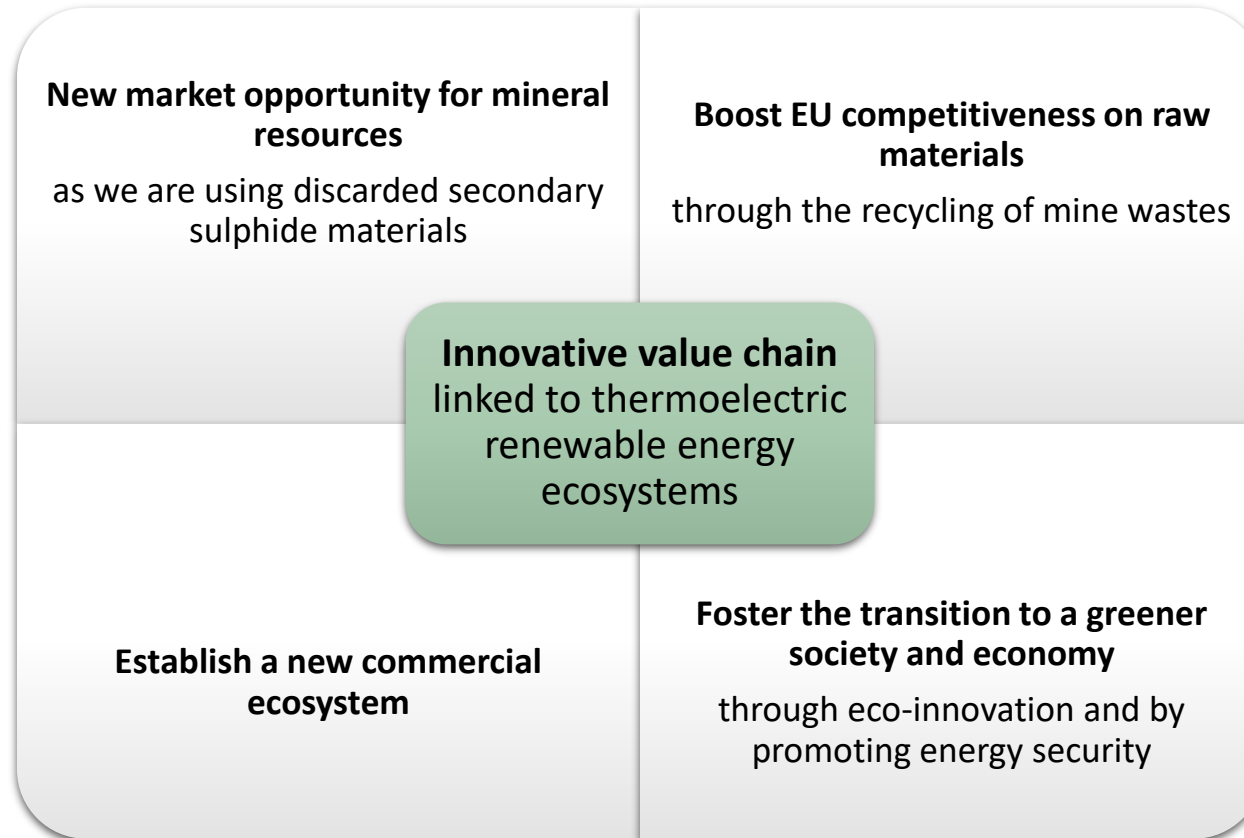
**New market opportunity for mineral resources**

as we are using discarded secondary sulphide materials

**Boost EU competitiveness on raw materials**

through the recycling of mine wastes

**Innovative value chain**
linked to thermoelectric renewable energy ecosystems

**Establish a new commercial ecosystem**

**Foster the transition to a greener society and economy**

through eco-innovation and by promoting energy security